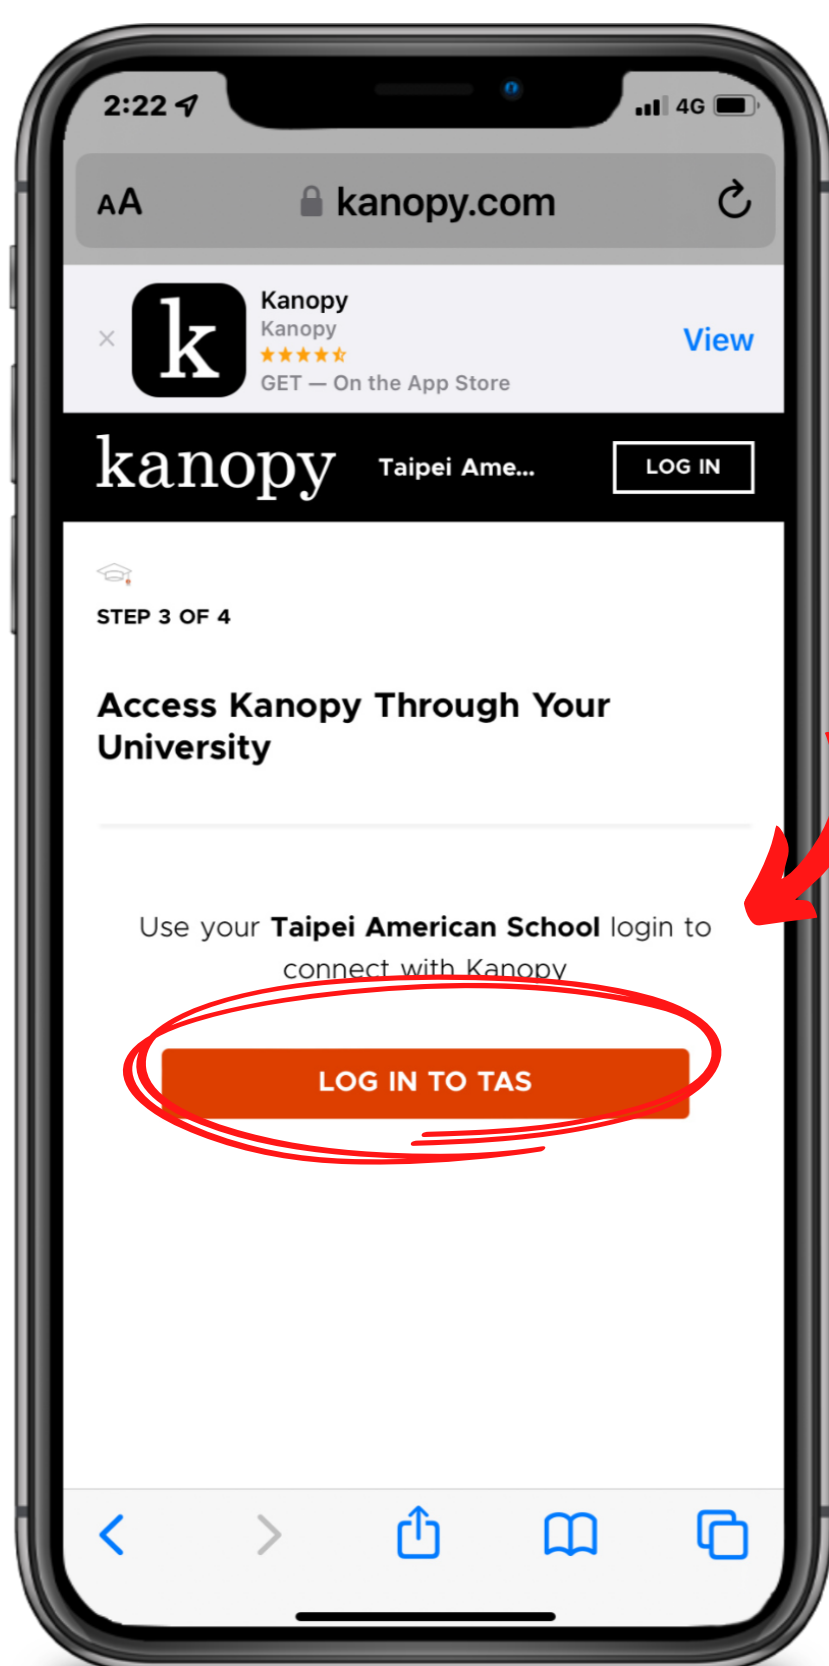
2:22
4G

AA kanopy.com

×
k
Kanopy
Kanopy
GET — On the App Store
View

kanopy
Taipei Ame...
LOG IN

STEP 3 OF 4

Access Kanopy Through Your University

Use your **Taipei American School** login to connect with Kanopy

LOG IN TO TAS